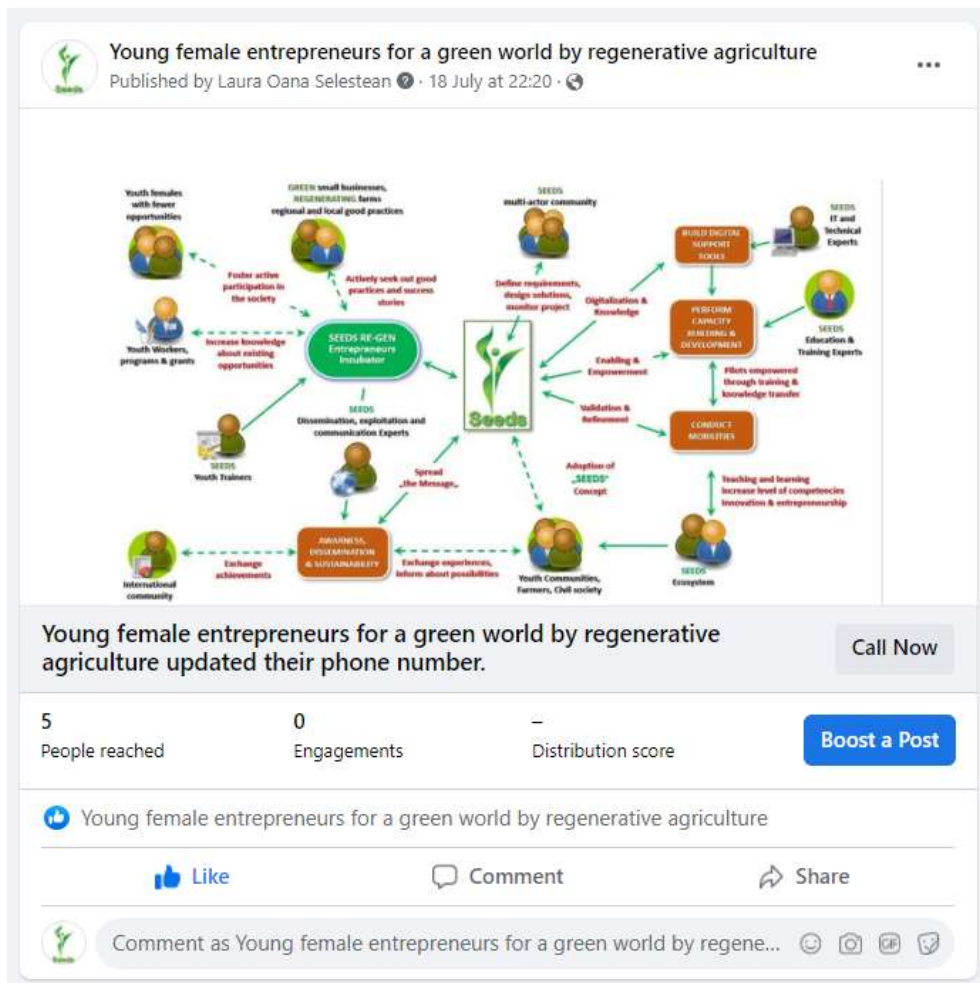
Young female entrepreneurs for a green world by regenerative agriculture

Published by Laura Oana Selestean · 18 July at 22:20 ·

Youth females with fewer opportunities

GREEN small businesses, REGENERATING farms regional and local good practices

SEEDS multi-actor community

SEEDS IT and Technical Experts

BUILD DIGITAL SUPPORT TOOLS

Foster active participation in the society

Actively seek out good practices and success stories

Define requirements, design solutions, monitor project

Digitalization & Knowledge

PERFORM CAPACITY BUILDING & DEVELOPMENT

SEEDS Education & Training Experts

Youth Workers, programs & grants

Increase knowledge about existing opportunities

SEEDS RE-GEN Entrepreneurs Incubator

Enabling & Empowerment

Pilots empowered through training & knowledge transfer

Seeds

SEEDS Dissemination, exploitation and communication Experts

Validation & Refinement

CONDUCT MOBILITIES

SEEDS Youth Trainers

Spread „the Message„

Adoption of „SEEDS" Concept

Teaching and learning increase level of competencies innovation & entrepreneurship

International community

Exchange achievements

AWARENESS, DISSEMINATION & SUSTAINABILITY

Exchange experiences, inform about possibilities

Youth Communities, Farmers, Civil society

SEEDS Ecosystem

Young female entrepreneurs for a green world by regenerative agriculture updated their phone number.

Call Now

5
People reached

0
Engagements

–
Distribution score

Boost a Post

Young female entrepreneurs for a green world by regenerative agriculture

Like

Comment

Share

Comment as Young female entrepreneurs for a green world by regene...